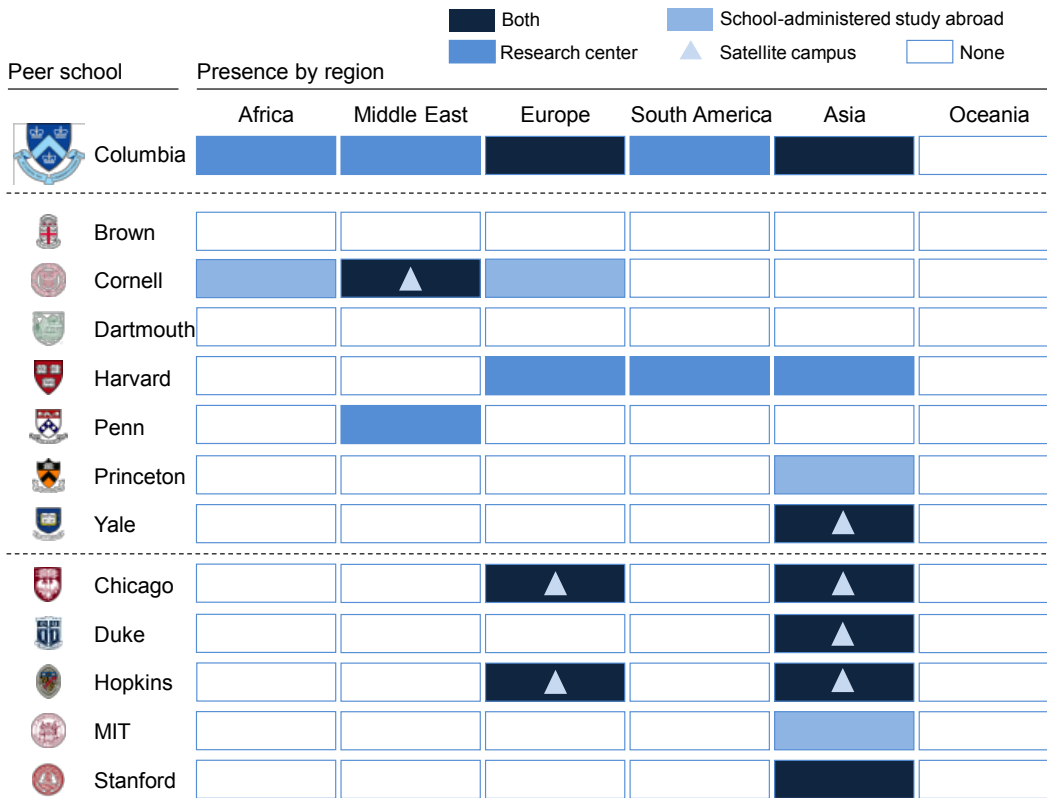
Both
School-administered study abroad
Research center
Satellite campus
None

| Peer school | Africa | Middle East | Europe | South America | Asia | Oceania |
|---|---|---|---|---|---|---|
| Columbia | | | | | | |
| Brown | | | | | | |
| Cornell | | | | | | |
| Dartmouth | | | | | | |
| Harvard | | | | | | |
| Penn | | | | | | |
| Princeton | | | | | | |
| Yale | | | | | | |
| Chicago | | | | | | |
| Duke | | | | | | |
| Hopkins | | | | | | |
| MIT | | | | | | |
| Stanford | | | | | | |

Presence by region